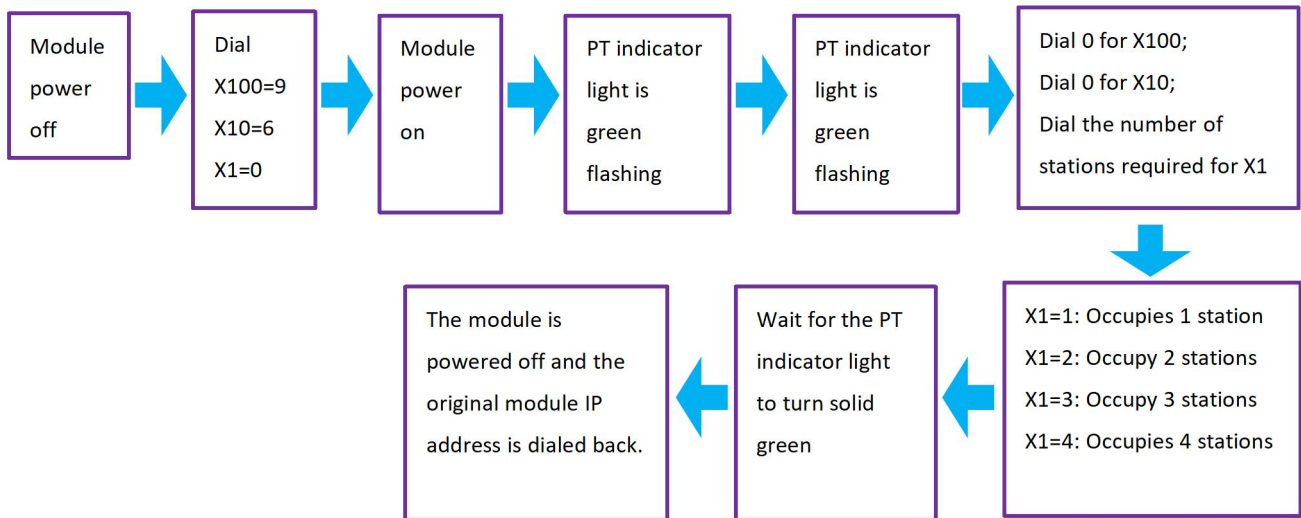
Module power off

Dial
X100=9
X10=6
X1=0

Module power on

PT indicator light is green flashing

PT indicator light is green flashing

Dial 0 for X100;
Dial 0 for X10;
Dial the number of stations required for X1

X1=1: Occupies 1 station
X1=2: Occupy 2 stations
X1=3: Occupy 3 stations
X1=4: Occupies 4 stations

Wait for the PT indicator light to turn solid green

The module is powered off and the original module IP address is dialed back.